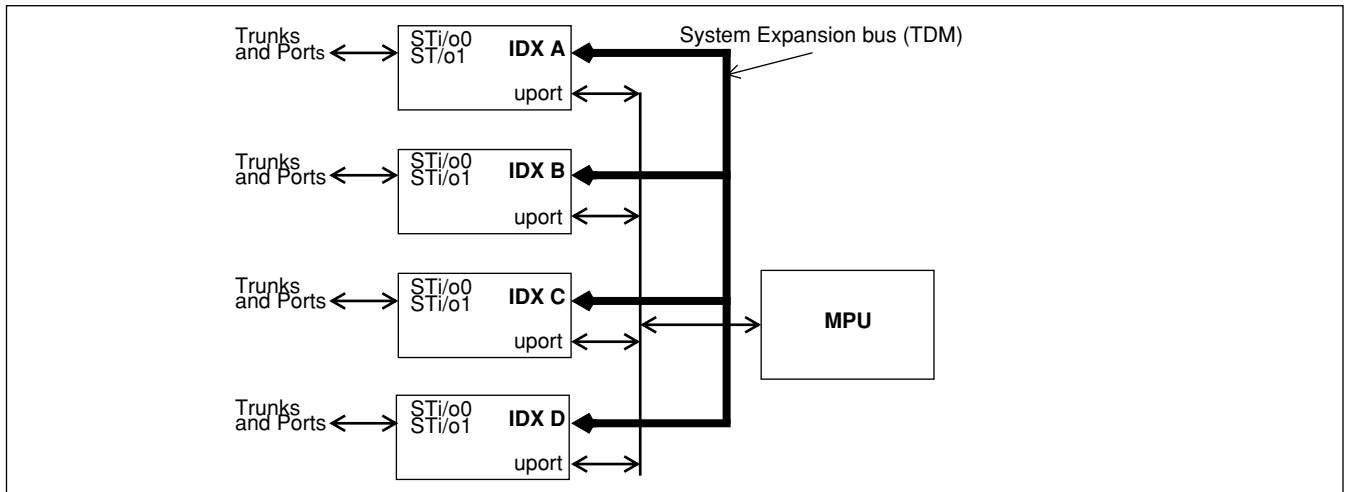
Trunks and Ports
STi/o0
ST/o1
IDX A
uport
System Expansion bus (TDM)

Trunks and Ports
STi/o0
STi/o1
IDX B
uport

Trunks and Ports
STi/o0
STi/o1
IDX C
uport
MPU

Trunks and Ports
STi/o0
STi/o1
IDX D
uport